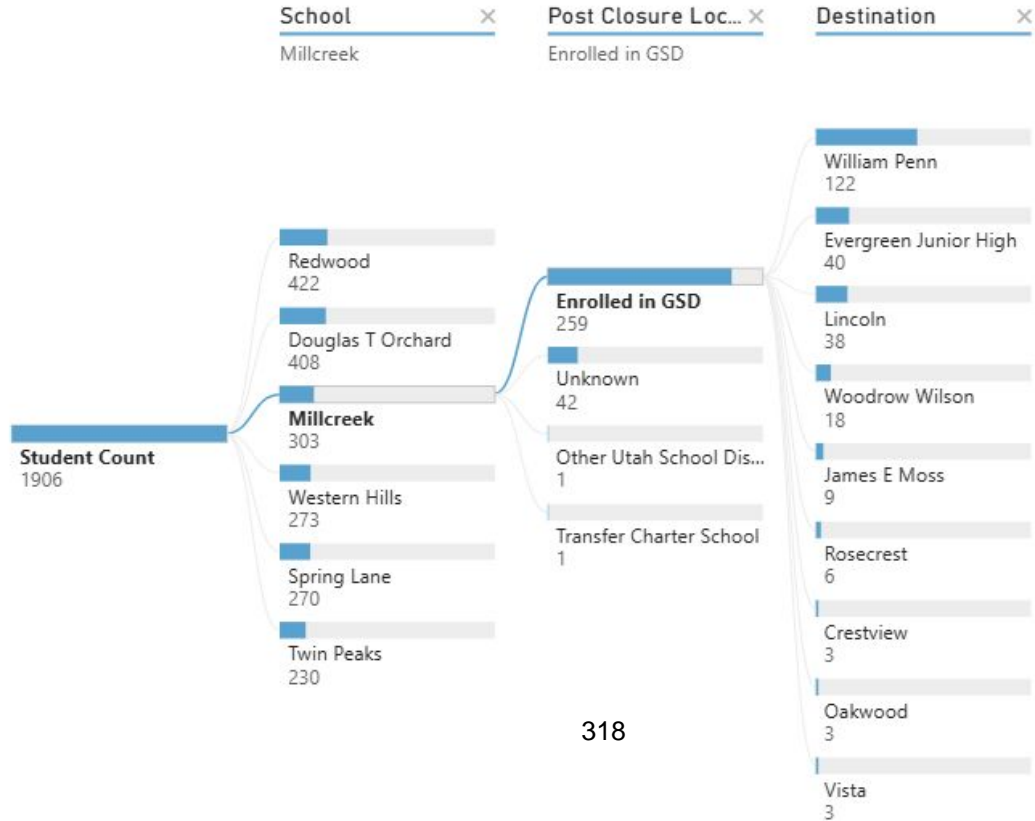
School ×
Millcreek

Post Closure Loc... ×
Enrolled in GSD

Destination ×

Student Count
1906

Redwood
422

Douglas T Orchard
408

Millcreek
303

Western Hills
273

Spring Lane
270

Twin Peaks
230

Enrolled in GSD
259

Unknown
42

Other Utah School Dis...
1

Transfer Charter School
1

William Penn
122

Evergreen Junior High
40

Lincoln
38

Woodrow Wilson
18

James E Moss
9

Rosecrest
6

Crestview
3

Oakwood
3

Vista
3

318